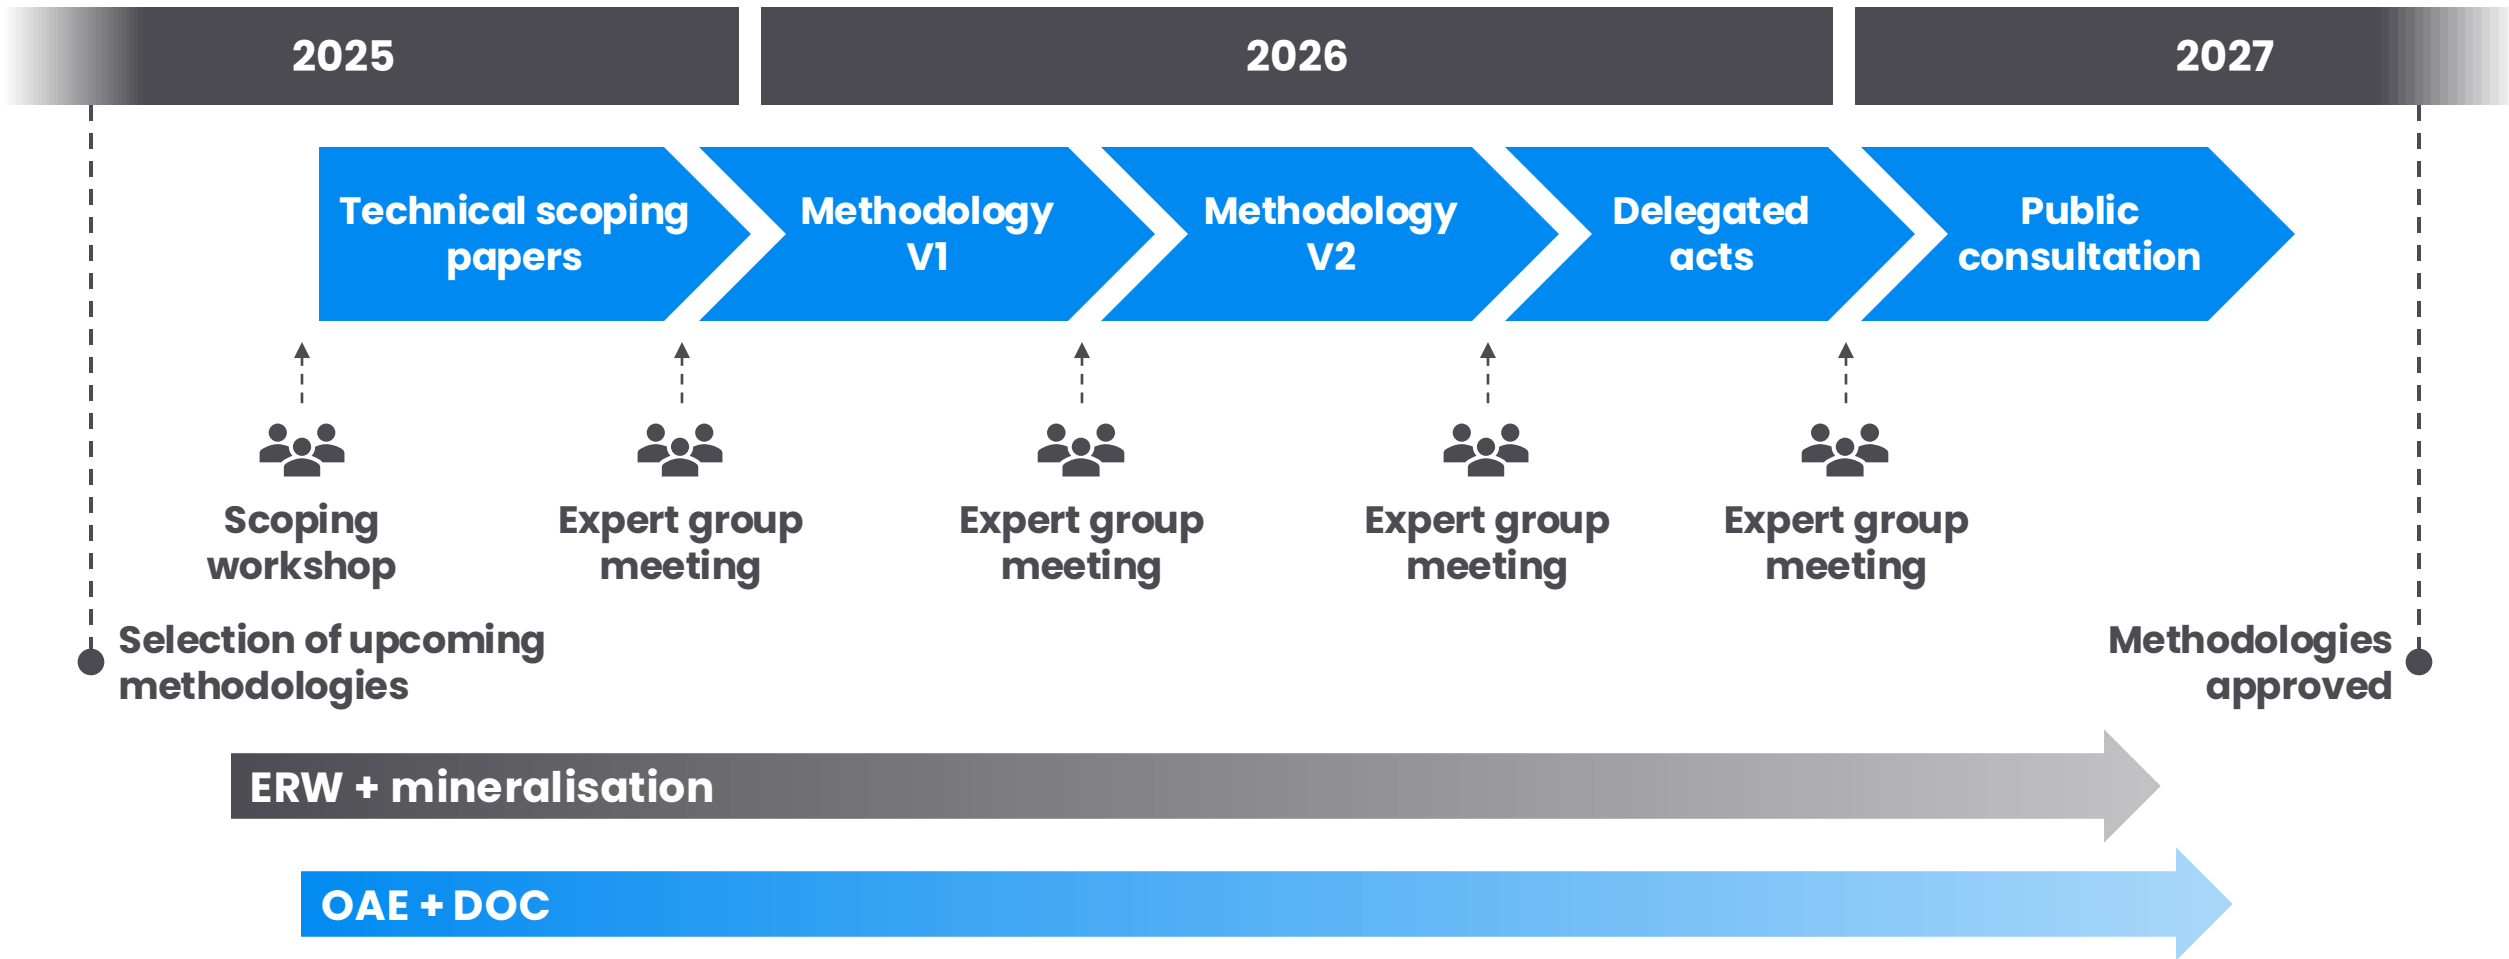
2025

2026

2027

Technical scoping papers

Methodology V1

Methodology V2

Delegated acts

Public consultation

Scoping workshop

Expert group meeting

Expert group meeting

Expert group meeting

Expert group meeting

Selection of upcoming methodologies

Methodologies approved

ERW + mineralisation

OAE + DOC